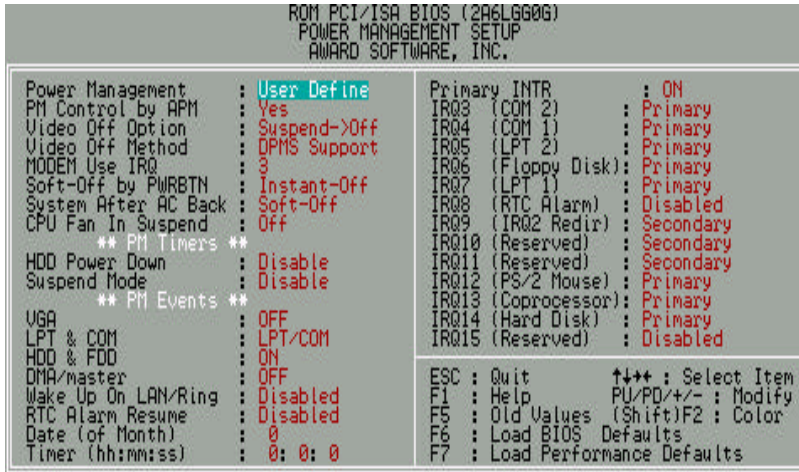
ROM PCI/ISA BIOS (2A6LGG0G)
POWER MANAGEMENT SETUP
AWARD SOFTWARE, INC.

Power Management : User Define
PM Control by APM : Yes
Video Off Option : Suspend->Off
Video Off Method : DPMS Support
MODEM Use IRQ : 3
Soft-Off by PWRBTN : Instant-Off
System After AC Back : Soft-Off
CPU Fan In Suspend : Off
** PM Timers **
HDD Power Down : Disable
Suspend Mode : Disable
** PM Events **
VGA : OFF
LPT & COM : LPT/COM
HDD & FDD : ON
DMA/master : OFF
Wake Up On LAN/Ring : Disabled
RTC Alarm Resume : Disabled
Date (of Month) : 0
Timer (hh:mm:ss) : 0: 0: 0

Primary INTR : ON
IRQ3 (COM 2) : Primary
IRQ4 (COM 1) : Primary
IRQ5 (LPT 2) : Primary
IRQ6 (Floppy Disk): Primary
IRQ7 (LPT 1) : Primary
IRQ8 (RTC Alarm) : Disabled
IRQ9 (IRQ2 Redir) : Secondary
IRQ10 (Reserved) : Secondary
IRQ11 (Reserved) : Secondary
IRQ12 (PS/2 Mouse) : Primary
IRQ13 (Coprocessor): Primary
IRQ14 (Hard Disk) : Primary
IRQ15 (Reserved) : Disabled

ESC : Quit ↑↓→← : Select Item
F1 : Help PU/PD/+/- : Modify
F5 : Old Values (Shift)F2 : Color
F6 : Load BIOS Defaults
F7 : Load Performance Defaults